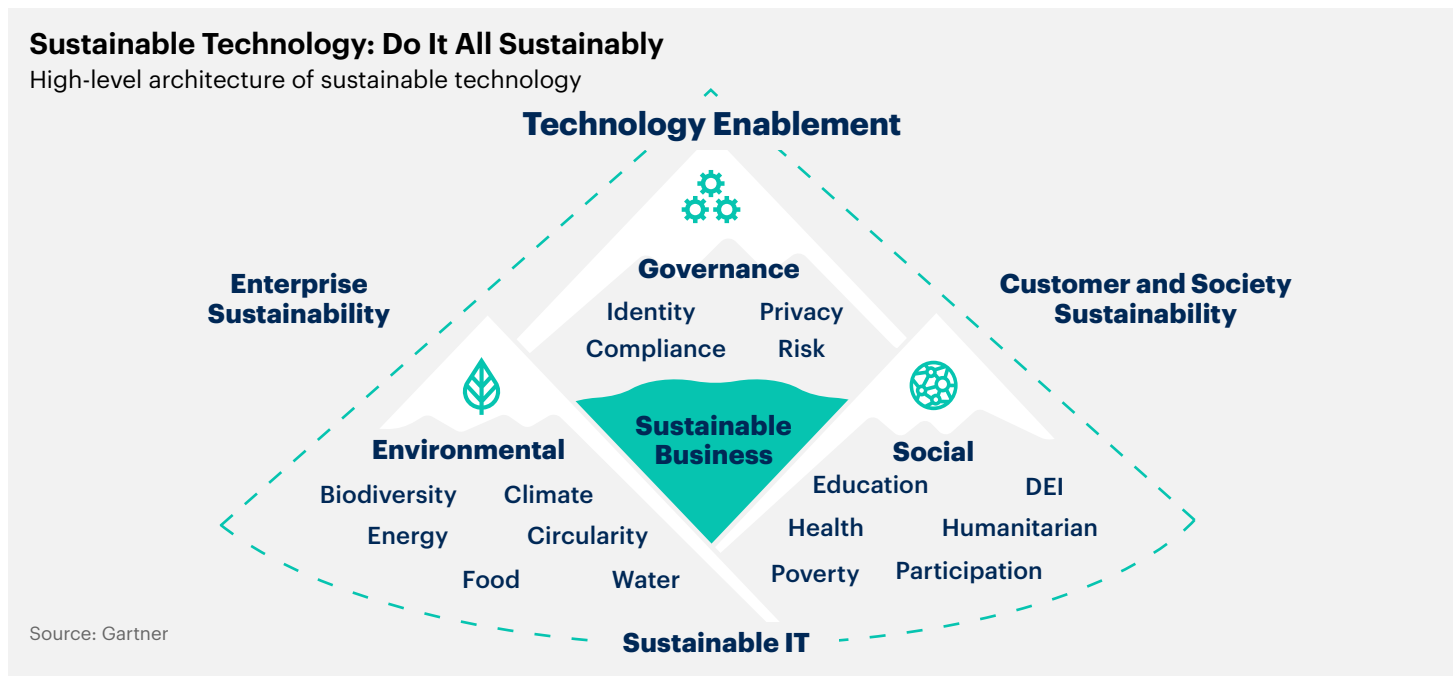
Sustainable Technology: Do It All Sustainably
High-level architecture of sustainable technology

Technology Enablement

Enterprise Sustainability

Governance
Identity
Privacy
Compliance
Risk

Customer and Society Sustainability

Environmental
Biodiversity
Climate
Energy
Circularity
Food
Water

Sustainable Business

Social
Education
DEI
Health
Humanitarian
Poverty
Participation

Source: Gartner

Sustainable IT